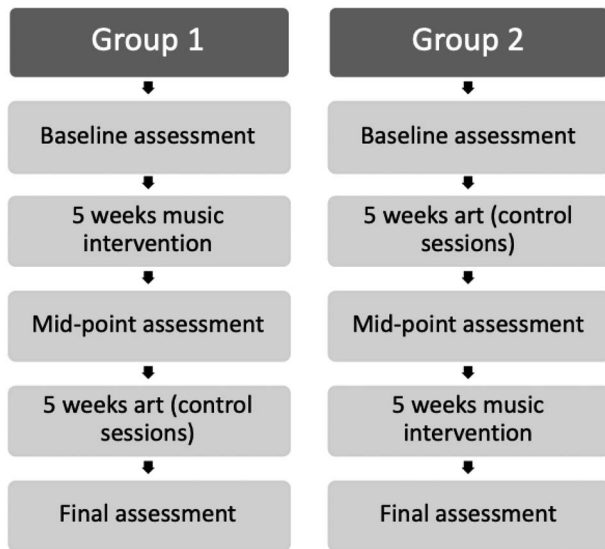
Group 1

Baseline assessment

5 weeks music intervention

Mid-point assessment

5 weeks art (control sessions)

Final assessment

Group 2

Baseline assessment

5 weeks art (control sessions)

Mid-point assessment

5 weeks music intervention

Final assessment